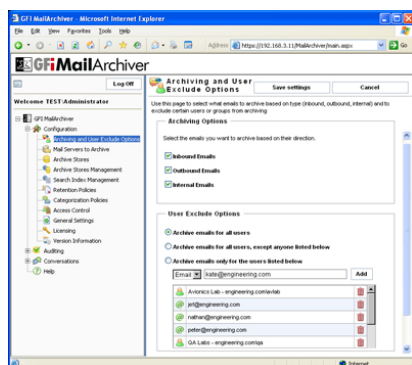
GFI MailArchiver - Microsoft Internet Explorer

File Edit View Favorites Tools Help

Address https://192.168.3.11/MailArchiver/main.aspx Go

GFI MailArchiver

Log Off

Welcome TEST\Administrator

GFI MailArchiver
Configuration
Archiving and User Exclude Options
Mail Servers to Archive
Archive Stores
Archive Stores Management
Search Index Management
Retention Policies
Categorization Policies
Access Control
General Settings
Licensing
Version Information
Auditing
Conversations
Help

Archiving and User Exclude Options

Save settings

Cancel

Use this page to select what emails to archive based on type (inbound, outbound, internal) and to exclude certain users or groups from archiving

Archiving Options

Select the emails you want to archive based on their direction.

Inbound Emails

Outbound Emails

Internal Emails

User Exclude Options

Archive emails for all users

Archive emails for all users, except anyone listed below

Archive emails only for the users listed below

Email kate@engineering.com Add

Avionics Lab - engineering.com/avlab

jeff@engineering.com

nathan@engineering.com

peter@engineering.com

QA Labs - engineering.com/qa

Internet